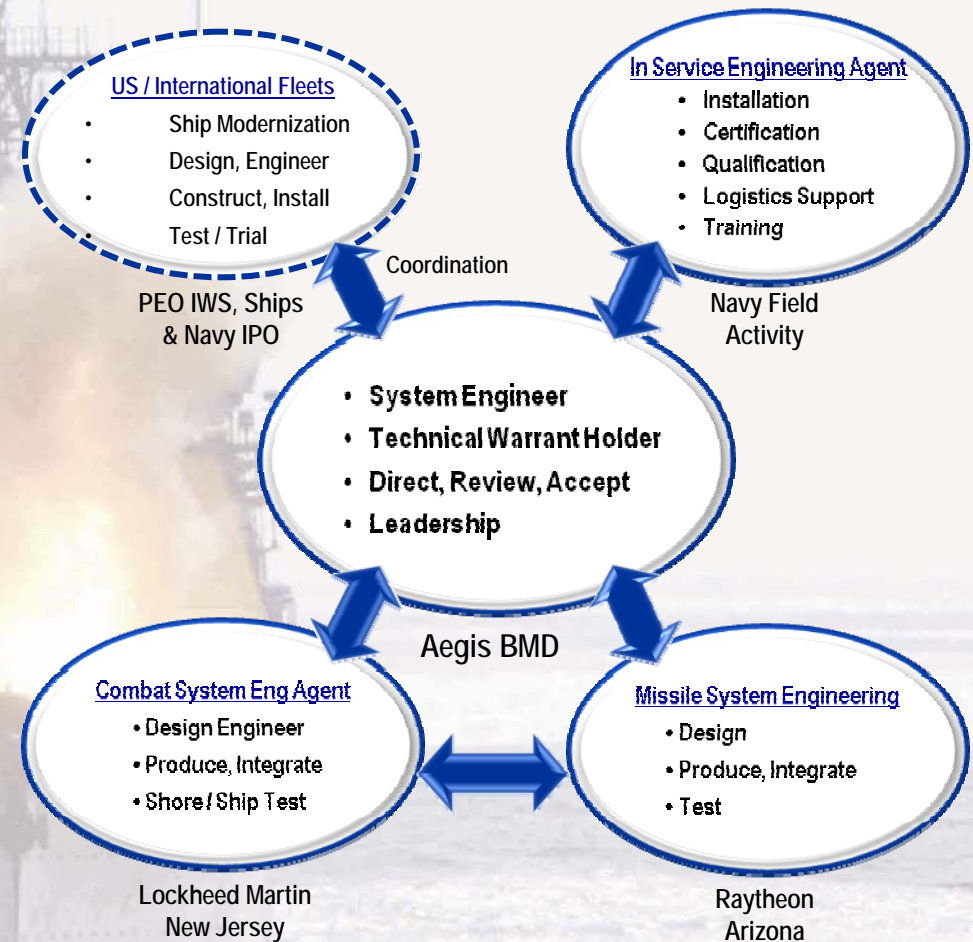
US / International Fleets

- Ship Modernization
- Design, Engineer
- Construct, Install
- Test / Trial

PEO IWS, Ships & Navy IPO

Coordination

In Service Engineering Agent

- Installation
- Certification
- Qualification
- Logistics Support
- Training

Navy Field Activity

- System Engineer
- Technical Warrant Holder
- Direct, Review, Accept
- Leadership

Aegis BMD

Combat System Eng Agent

- Design Engineer
- Produce, Integrate
- Shore / Ship Test

Lockheed Martin New Jersey

Missile System Engineering

- Design
- Produce, Integrate
- Test

Raytheon Arizona